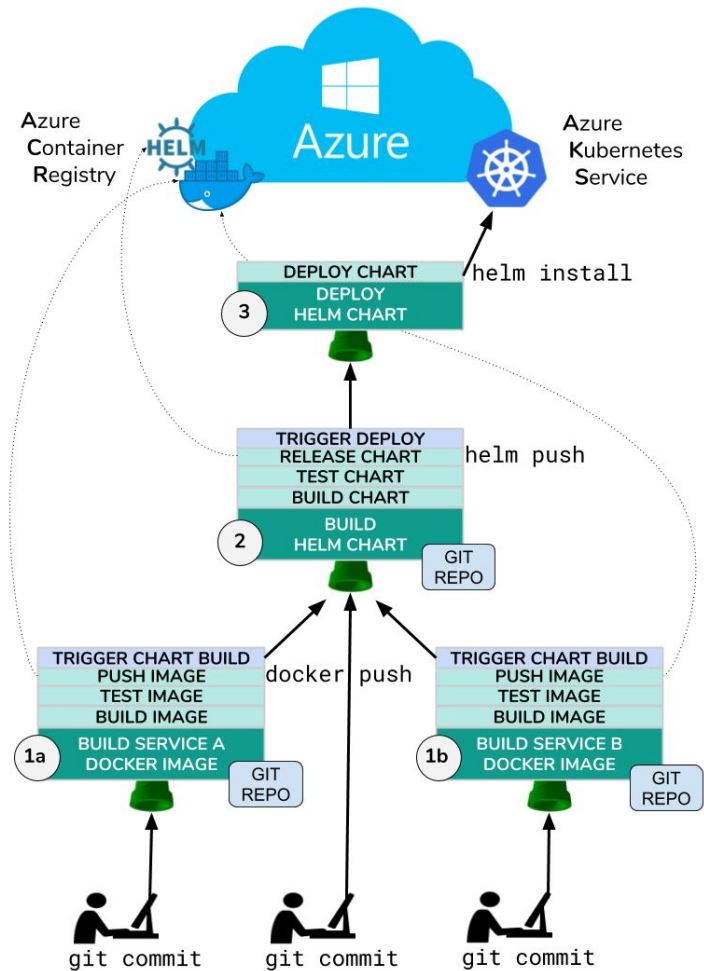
Azure Container Registry

HELM

Azure

Azure Kubernetes Service

DEPLOY CHART
DEPLOY HELM CHART
3

helm install

TRIGGER DEPLOY
RELEASE CHART
TEST CHART
BUILD CHART
BUILD HELM CHART
2

helm push

GIT REPO

TRIGGER CHART BUILD
PUSH IMAGE
TEST IMAGE
BUILD IMAGE
BUILD SERVICE A DOCKER IMAGE
1a

GIT REPO

docker push

TRIGGER CHART BUILD
PUSH IMAGE
TEST IMAGE
BUILD IMAGE
BUILD SERVICE B DOCKER IMAGE
1b

GIT REPO

git commit

git commit

git commit